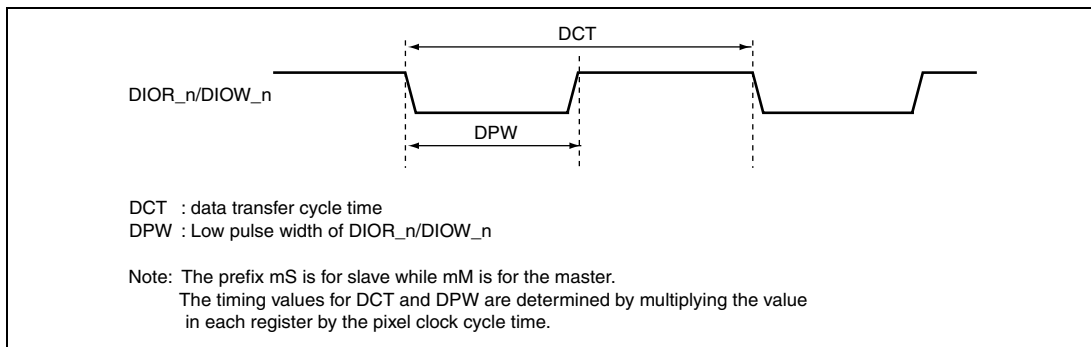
DCT

DIOR_n/DIOW_n

DPW

DCT : data transfer cycle time
DPW : Low pulse width of DIOR_n/DIOW_n

Note: The prefix mS is for slave while mM is for the master.
The timing values for DCT and DPW are determined by multiplying the value in each register by the pixel clock cycle time.